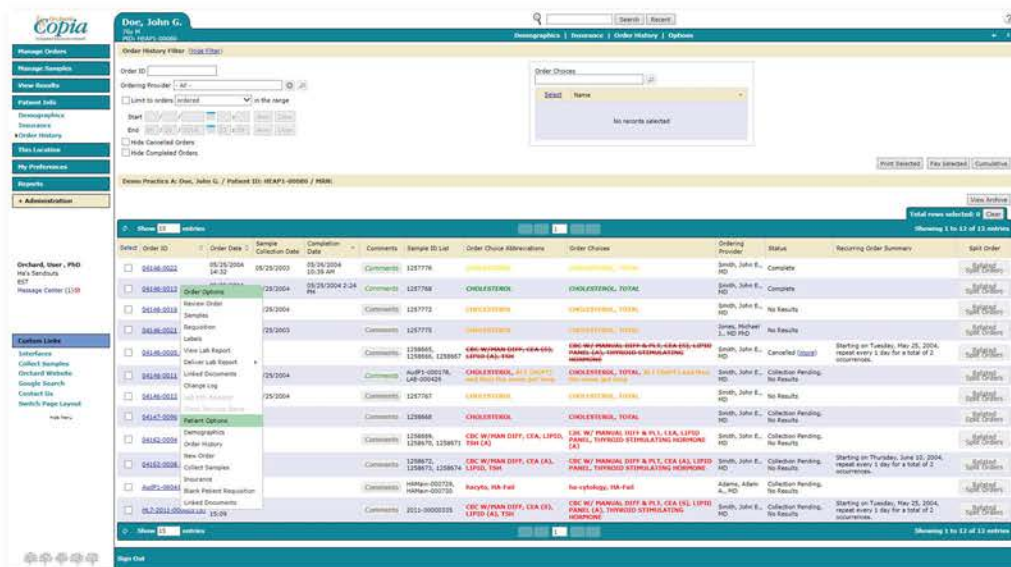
Copia

Doe, John G.
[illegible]
PID: HEAP1-00000

Search | Recent

Demographics | Insurance | Order History | Options

Manage Orders
Manage Samples
View Results
Patient Info
Demographics
Insurance
Order History
This Location
My Preferences
Reports
+ Administration

Orchard, User , PhD
Ha's Sendouts
EST
Message Center (159)

Custom Links
Interfaces
Collect Samples
Orchard Website
Google Search
Contact Us
Switch Page Layout
Hide Menu

Order History Filter (Hide Filter)

Order ID
Ordering Provider - All -
Limit to orders ordered in the range
Start
End
Hide Cancelled Orders
Hide Completed Orders

Order Choices
Select Name
No records selected

Print Selected | Fax Selected | Cumulative

Demo Practice A: Doe, John G. / Patient ID: HEAP1-00000 / MRN:

View Archive
Total rows selected: 0 Clear

Show 15 entries
Showing 1 to 12 of 12 entries

| Select | Order ID | Order Date | Sample Collection Date | Completion Date | Comments | Sample ID List | Order Choice Abbreviations | Order Choices | Ordering Provider | Status | Recurring Order Summary | Split Order |
|---|---|---|---|---|---|---|---|---|---|---|---|---|
| | 04146-0022 | 05/25/2004 14:32 | 05/25/2003 | 05/25/2004 10:35 AM | Comments | 1257776 | CHOLESTEROL | CHOLESTEROL, TOTAL | Smith, John E., MD | Complete | | Related Split Orders |
| | 04146-0013 | | /2004 | 05/25/2004 2:24 PM | Comments | 1257768 | CHOLESTEROL | CHOLESTEROL, TOTAL | Smith, John E., MD | Complete | | Related Split Orders |
| | 04146-0010 | | /25/2004 | | Comments | 1257773 | CHOLESTEROL | CHOLESTEROL, TOTAL | Smith, John E., MD | No Results | | Related Split Orders |
| | 04146-0021 | | /25/2003 | | Comments | 1257775 | CHOLESTEROL | CHOLESTEROL, TOTAL | Jones, Michael J., MD PhD | No Results | | Related Split Orders |
| | 04146-0005 | | | | Comments | 1258665, 1258666, 1258667 | CBC W/MAN DIFF, CEA (S), LIPID (A), TSH | CBC W/ MANUAL DIFF & PLT, CEA (S), LIPID PANEL (A), THYROID STIMULATING HORMONE | Smith, John E., MD | Cancelled (more) | Starting on Tuesday, May 25, 2004, repeat every 1 day for a total of 2 occurrences. | Related Split Orders |
| | 04146-0011 | | /25/2004 | | Comments | AudP1-000178, LAB-000426 | CHOLESTEROL, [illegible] | CHOLESTEROL, TOTAL, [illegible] | Smith, John E., MD | Collection Pending, No Results | | Related Split Orders |
| | 04146-0012 | | /25/2004 | | Comments | 1257767 | CHOLESTEROL | CHOLESTEROL, TOTAL | Smith, John E., MD | No Results | | Related Split Orders |
| | 04147-0006 | | | | Comments | 1258668 | CHOLESTEROL | CHOLESTEROL, TOTAL | Smith, John E., MD | Collection Pending, No Results | | Related Split Orders |
| | 04162-0004 | | | | Comments | 1258669, 1258670, 1258671 | CBC W/MAN DIFF, CEA, LIPID, TSH (A) | CBC W/ MANUAL DIFF & PLT, CEA, LIPID PANEL, THYROID STIMULATING HORMONE (A) | Smith, John E., MD | Collection Pending, No Results | | Related Split Orders |
| | 04162-0008 | | | | Comments | 1258672, 1258673, 1258674 | CBC W/MAN DIFF, CEA (A), LIPID, TSH | CBC W/ MANUAL DIFF & PLT, CEA (A), LIPID PANEL, THYROID STIMULATING HORMONE | Smith, John E., MD | Collection Pending, No Results | Starting on Thursday, June 10, 2004, repeat every 1 day for a total of 2 occurrences. | Related Split Orders |
| | AudP1-00043 | | | | Comments | HAMon-000729, HAMon-000730 | Racyto, HA-Fail | ba-cytology, HA-Fail | Adams, Allen A., MD | No Results | | Related Split Orders |
| | PLT-2011-00 | 15:09 | | | Comments | 2011-0000335 | CBC W/MAN DIFF, CEA (S), LIPID (A), TSH | CBC W/ MANUAL DIFF & PLT, CEA (S), LIPID PANEL (A), THYROID STIMULATING HORMONE | Smith, John E., MD | Collection Pending, No Results | Starting on Tuesday, May 25, 2004, repeat every 1 day for a total of 2 occurrences. | Related Split Orders |

Order Options
Review Order
Samples
Requisition
Labels
View Lab Report
Deliver Lab Report
Linked Documents
Change Log
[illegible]
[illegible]
Patient Options
Demographics
Order History
New Order
Collect Samples
Insurance
Blank Patient Requisition
Linked Documents

Show 15 entries
Showing 1 to 12 of 12 entries

Sign Out